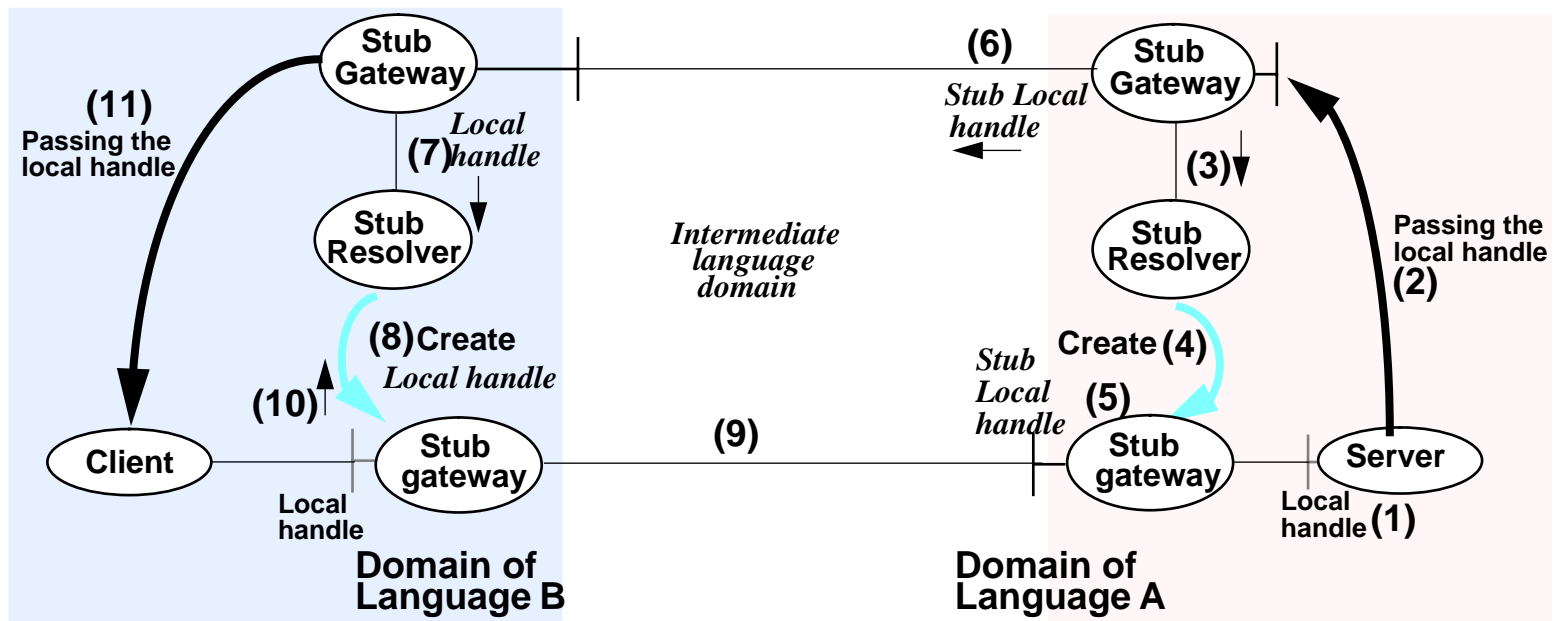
Stub Gateway

(11)
Passing the local handle

(7) Local handle

Stub Resolver

(8) Create
Local handle

(10)

Client

Stub gateway

Local handle

Domain of Language B

Intermediate language domain

(6)
Stub Local handle

(9)

Stub Gateway

(3)

Stub Resolver

Create (4)

Stub Local handle

(5)

Stub gateway

Passing the local handle
(2)

Server

Local handle (1)

Domain of Language A